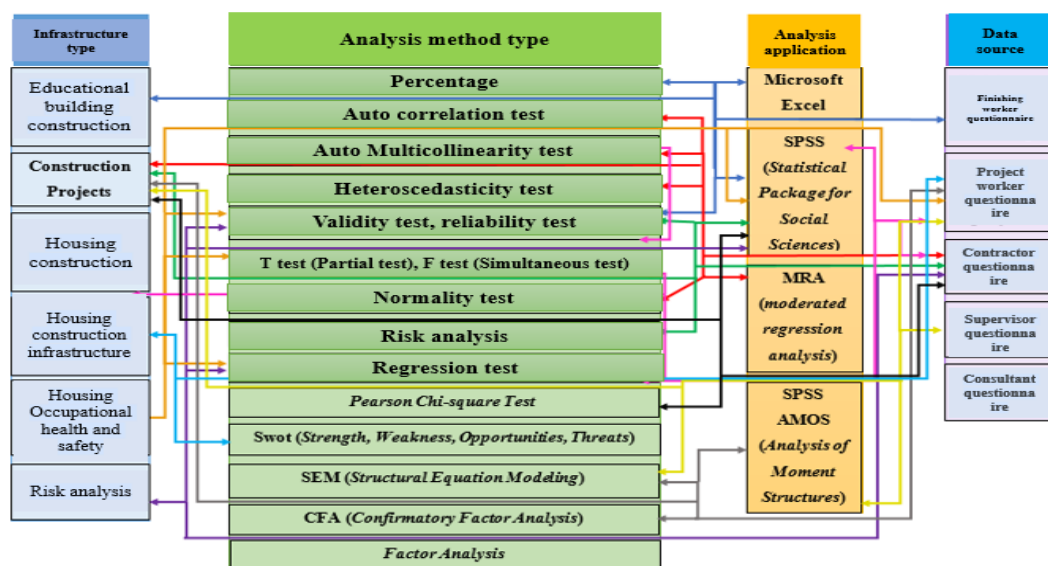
Infrastructure type

Educational building construction

Construction Projects

Housing construction

Housing construction infrastructure

Housing Occupational health and safety

Risk analysis

Analysis method type

Percentage

Auto correlation test

Auto Multicollinearity test

Heteroscedasticity test

Validity test, reliability test

T test (Partial test), F test (Simultaneous test)

Normality test

Risk analysis

Regression test

Pearson Chi-square Test

Swot (Strength, Weakness, Opportunities, Threats)

SEM (Structural Equation Modeling)

CFA (Confirmatory Factor Analysis)

Factor Analysis

Analysis application

Microsoft Excel

SPSS (Statistical Package for Social Sciences)

MRA (moderated regression analysis)

SPSS AMOS (Analysis of Moment Structures)

Data source

Finishing worker questionnaire

Project worker questionnaire

Contractor questionnaire

Supervisor questionnaire

Consultant questionnaire